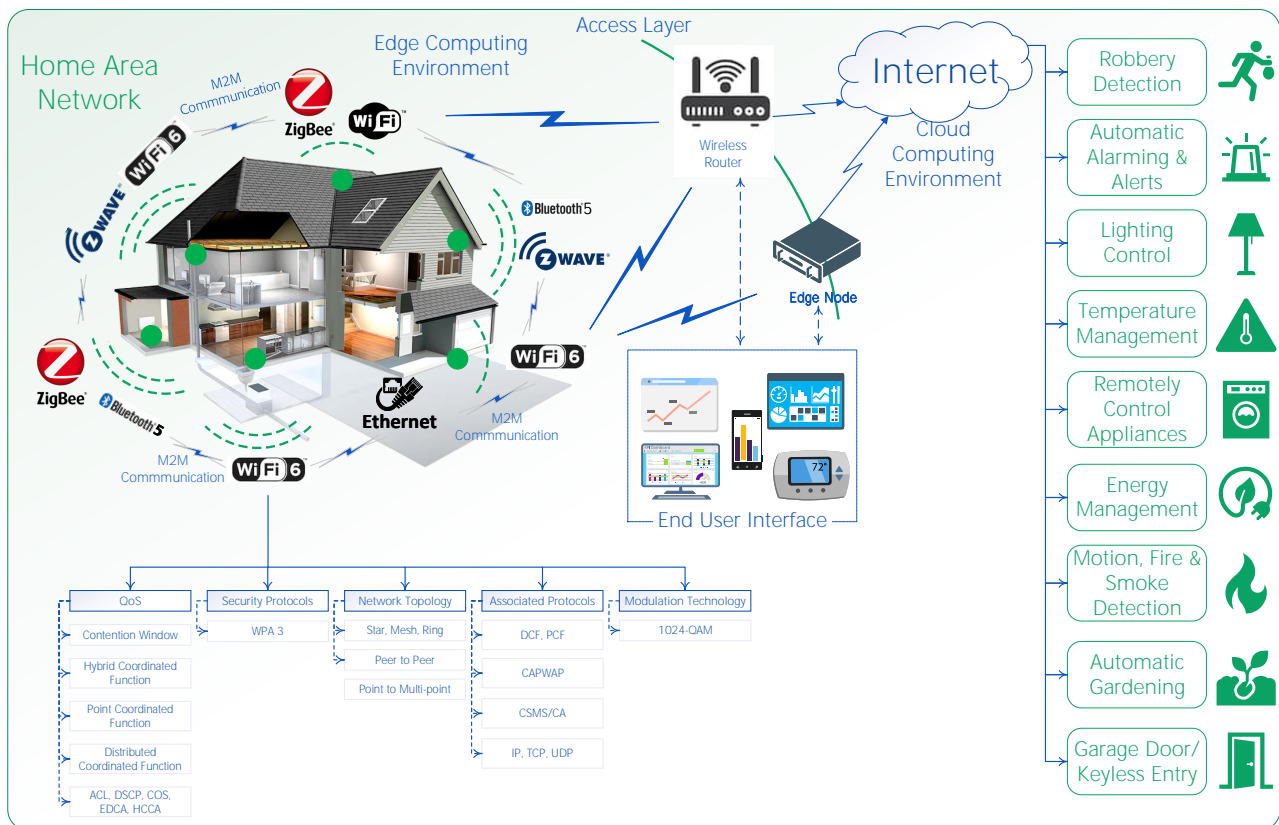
Home Area Network

M2M Commmunication

ZigBee

WiFi

Edge Computing Environment

Access Layer

Wireless Router

Internet

Cloud Computing Environment

WiFi 6

Z WAVE

Bluetooth 5

Z WAVE

Edge Node

WiFi 6

ZigBee

Bluetooth 5

Ethernet

M2M Commmunication

M2M Commmunication

WiFi 6

72°

End User Interface

Robbery Detection

Automatic Alarming & Alerts

Lighting Control

Temperature Management

Remotely Control Appliances

Energy Management

Motion, Fire & Smoke Detection

Automatic Gardening

Garage Door/ Keyless Entry

QoS

Contention Window

Hybrid Coordinated Function

Point Coordinated Function

Distributed Coordinated Function

ACL, DSCP, COS, EDCA, HCCA

Security Protocols

WPA 3

Network Topology

Star, Mesh, Ring

Peer to Peer

Point to Multi-point

Associated Protocols

DCF, PCF

CAPWAP

CSMS/CA

IP, TCP, UDP

Modulation Technology

1024-QAM